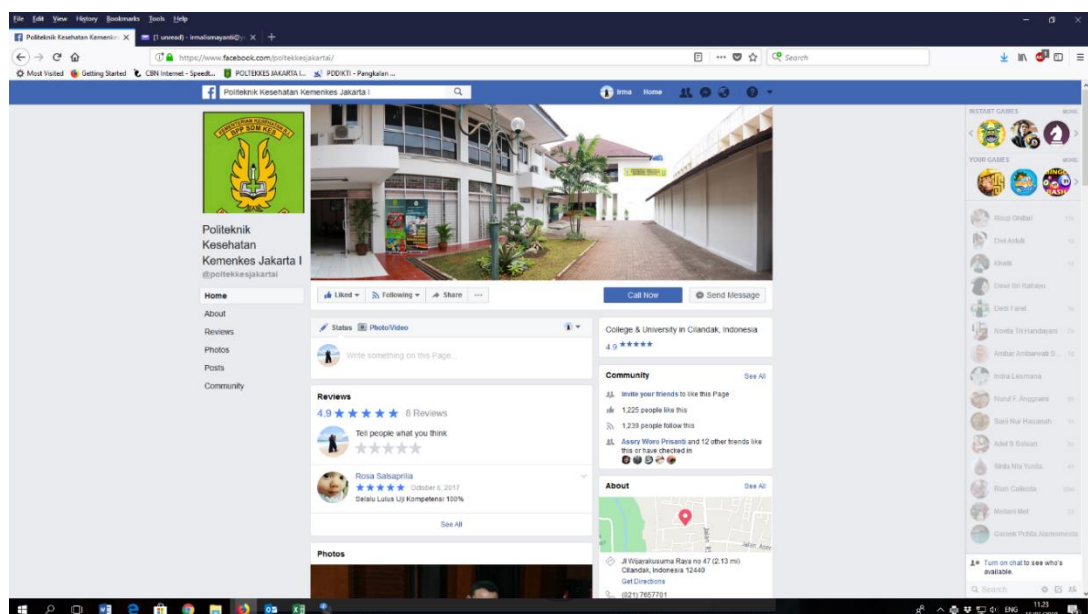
File Edit View History Bookmarks Tools Help

Politeknik Kesehatan Kemenke ×
(1 unread) - irmalismayanti@y ×
+

https://www.facebook.com/poltekkesjakartai/
Search

Most Visited Getting Started CBN Internet - Speedt... POLTEKKES JAKARTA I... PDDIKTI - Pangkalan ...

Politeknik Kesehatan Kemenkes Jakarta I

Irma Home

Politeknik Kesehatan Kemenkes Jakarta I
@poltekkesjakartai

Home
About
Reviews
Photos
Posts
Community

Liked ▾ Following ▾ Share ···

Call Now
Send Message

Status Photo/Video

Write something on this Page...

Reviews
4.9 ★★★★★ 8 Reviews

Tell people what you think

Rosa Salsaprilia
★★★★★ October 6, 2017
Selalu Lulus Uji Kompetensi 100%

See All

Photos

College & University in Cilandak, Indonesia
4.9 ★★★★★

Community See All
Invite your friends to like this Page
1,225 people like this
1,239 people follow this
Assry Woro Prisanti and 12 other friends like this or have checked in

About See All

Jl Wijayakusuma Raya no 47 (2.13 mi)
Cilandak, Indonesia 12440
Get Directions

(021) 7657701

INSTANT GAMES MORE
YOUR GAMES MORE

Rizqi Ghifari
Dwi Ardoti
Khalifi
Dewi Siti Rahayu
Dedi Farid
Novita Tri Handayani
Ambar Ambarwati S...
Indra Lesmana
Nurul F. Anggraeni
Sarli Nur Hasanah
Adel S Salsan
Shila Nia Yusila
Rizki Callesta
Meilani Bel
Dansek Yohila Asmonmita

Turn on chat to see who's available.

Search

ENG 11.23